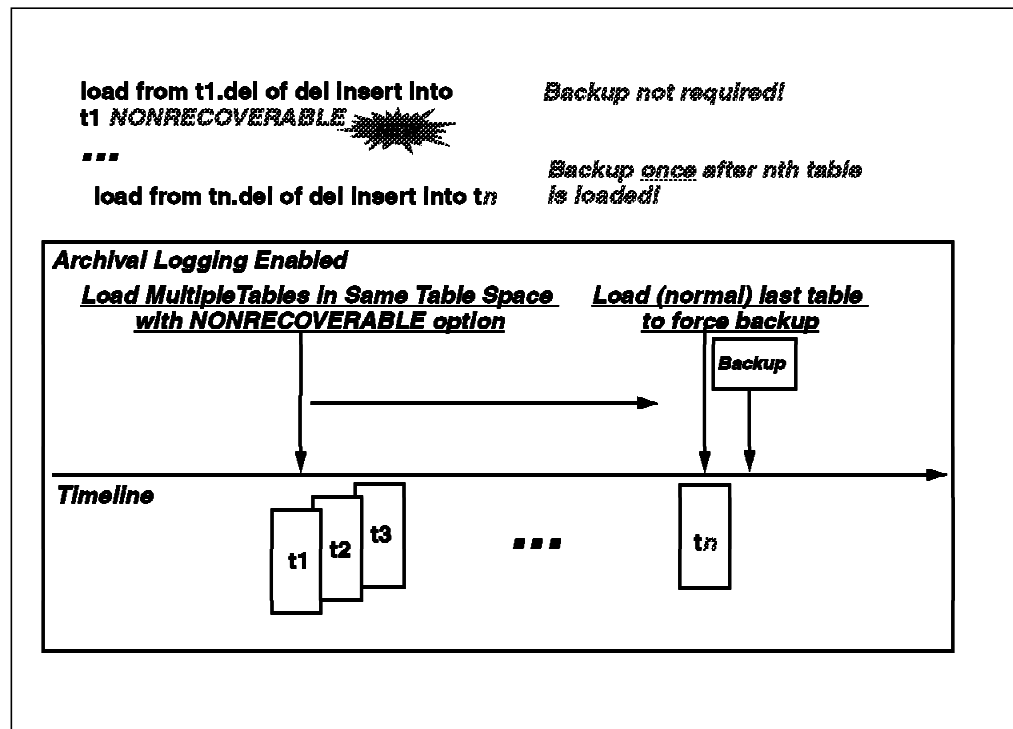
load from t1.del of del insert into t1 NONRECOVERABLE

Backup not required!

...

Backup once after nth table is loaded!

load from tn.del of del insert into tn

Archival Logging Enabled

Load MultipleTables in Same Table Space with NONRECOVERABLE option

Load (normal) last table to force backup

Backup

Timeline

t1

t2

t3

...

tn